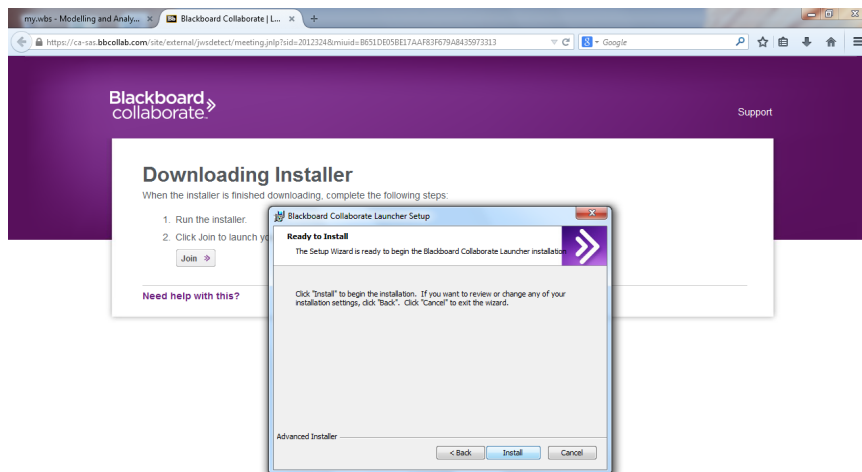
my.wbs - Modelling and Analy... ×
Blackboard Collaborate | L... ×
+

https://ca-sas.bbcollab.com/site/external/jwsdetect/meeting.jnlp?sid=2012324&miuid=B651DE05BE17AAF83F679A8435973313

Google

Blackboard collaborate.

Support

Downloading Installer

When the installer is finished downloading, complete the following steps:

1. Run the installer.
2. Click Join to launch yo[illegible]

Join »

Need help with this?

Blackboard Collaborate Launcher Setup

Ready to Install

The Setup Wizard is ready to begin the Blackboard Collaborate Launcher installation

Click "Install" to begin the installation. If you want to review or change any of your installation settings, click "Back". Click "Cancel" to exit the wizard.

Advanced Installer

< Back
Install
Cancel